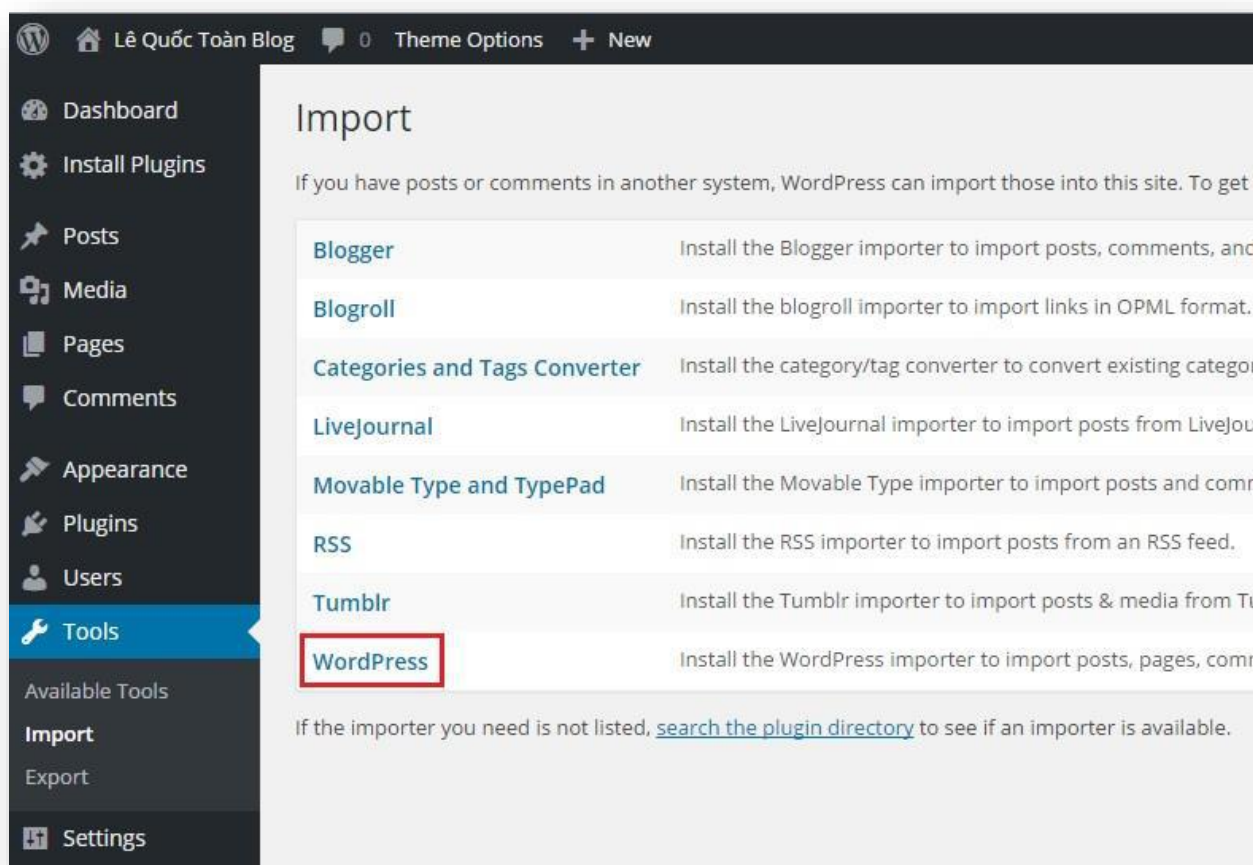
Lê Quốc Toàn Blog 0 Theme Options + New

Dashboard
Install Plugins
Posts
Media
Pages
Comments
Appearance
Plugins
Users
Tools
Available Tools
Import
Export
Settings

Import

If you have posts or comments in another system, WordPress can import those into this site. To get

| | |
|---|---|
| Blogger | Install the Blogger importer to import posts, comments, and |
| Blogroll | Install the blogroll importer to import links in OPML format. |
| Categories and Tags Converter | Install the category/tag converter to convert existing categor |
| LiveJournal | Install the LiveJournal importer to import posts from LiveJou |
| Movable Type and TypePad | Install the Movable Type importer to import posts and comr |
| RSS | Install the RSS importer to import posts from an RSS feed. |
| Tumblr | Install the Tumblr importer to import posts & media from Tu |
| WordPress | Install the WordPress importer to import posts, pages, comr |

If the importer you need is not listed, search the plugin directory to see if an importer is available.